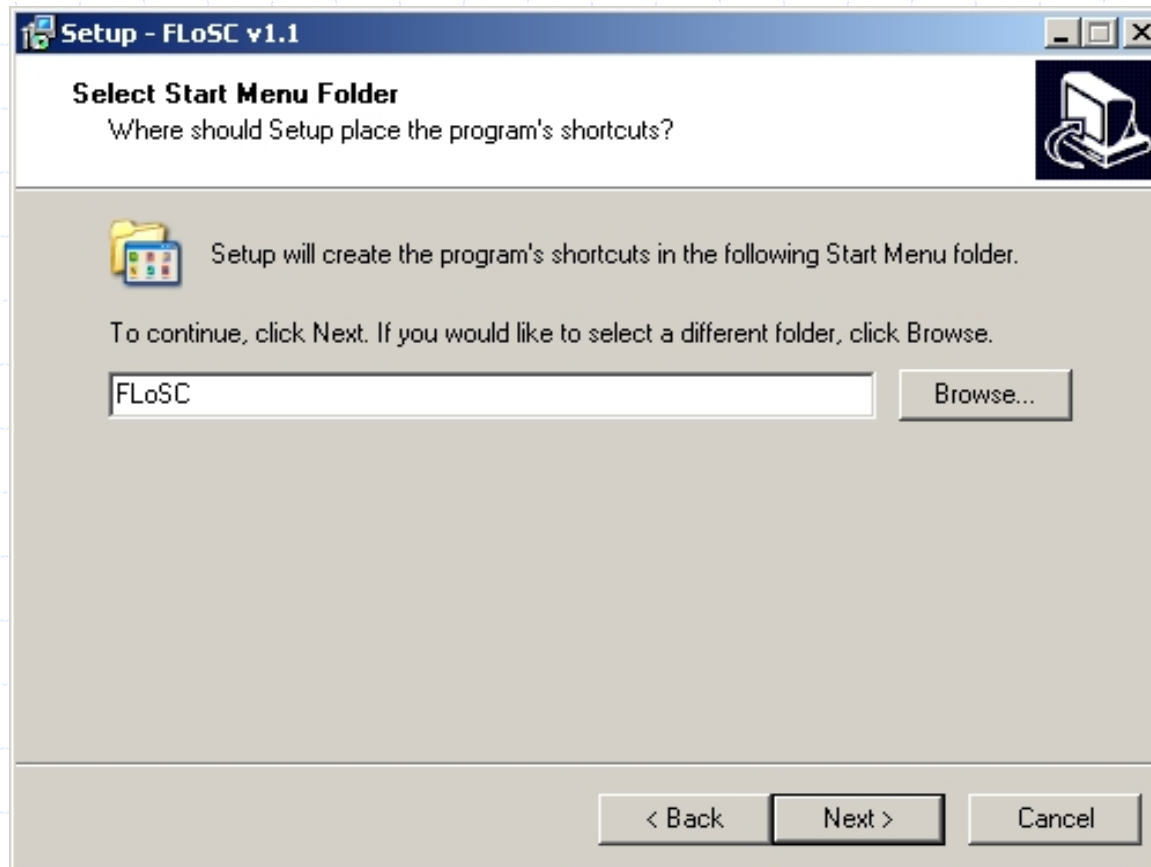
Setup - FLoSC v1.1

Select Start Menu Folder
Where should Setup place the program's shortcuts?

Setup will create the program's shortcuts in the following Start Menu folder.

To continue, click Next. If you would like to select a different folder, click Browse.

FLoSC

Browse...

< Back

Next >

Cancel